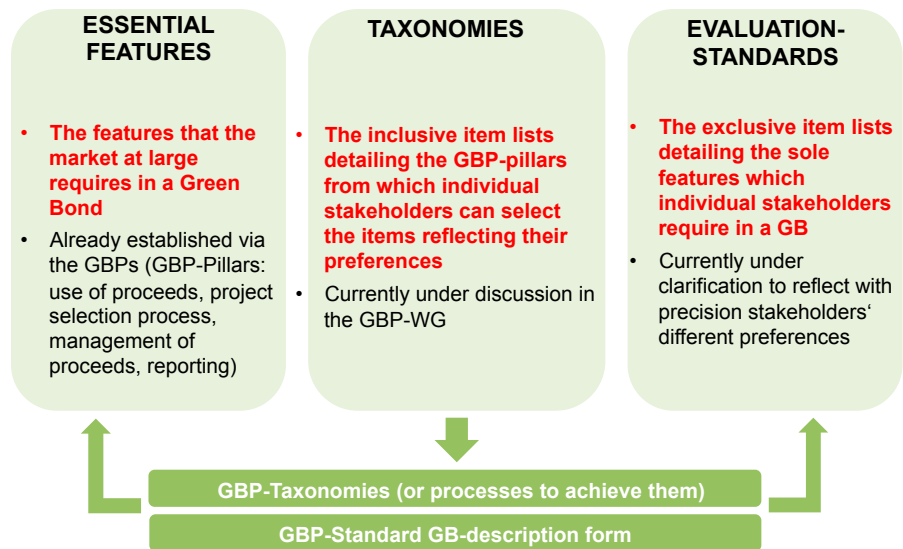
ESSENTIAL FEATURES

- The features that the market at large requires in a Green Bond
- Already established via the GBPs (GBP-Pillars: use of proceeds, project selection process, management of proceeds, reporting)

TAXONOMIES

- The inclusive item lists detailing the GBP-pillars from which individual stakeholders can select the items reflecting their preferences
- Currently under discussion in the GBP-WG

EVALUATION-STANDARDS

- The exclusive item lists detailing the sole features which individual stakeholders require in a GB
- Currently under clarification to reflect with precision stakeholders' different preferences

GBP-Taxonomies (or processes to achieve them)

GBP-Standard GB-description form